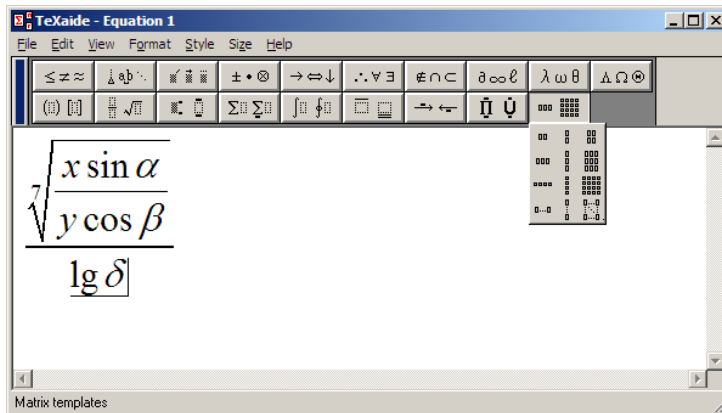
TeXaide - Equation 1

File Edit View Format Style Size Help

$\leq \neq \approx$ $\pm \bullet \otimes$ $\rightarrow \Leftrightarrow \downarrow$ $\therefore \forall \exists$ $\notin \cap \subset$ $\partial \infty \ell$ $\lambda \omega \theta$ $\Lambda \Omega \Theta$

$\frac{\sqrt[7]{\frac{x \sin \alpha}{y \cos \beta}}}{\lg \delta}$

Matrix templates